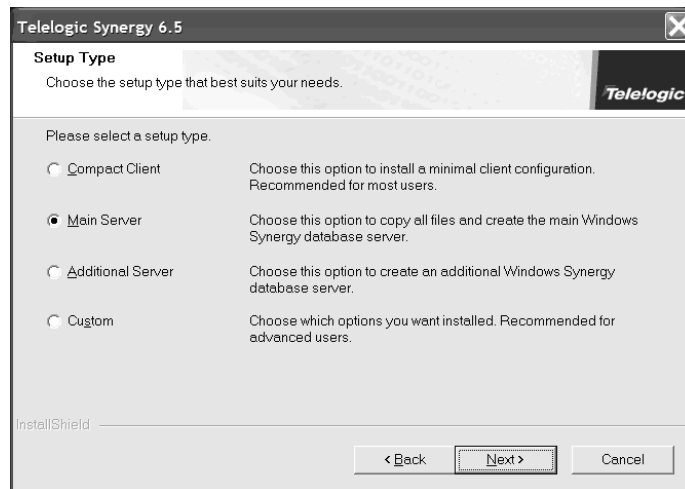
Telelogic Synergy 6.5

Setup Type

Choose the setup type that best suits your needs.

Telelogic

Please select a setup type.

Compact Client

Choose this option to install a minimal client configuration. Recommended for most users.

Main Server

Choose this option to copy all files and create the main Windows Synergy database server.

Additional Server

Choose this option to create an additional Windows Synergy database server.

Custom

Choose which options you want installed. Recommended for advanced users.

InstallShield

< Back

Next >

Cancel